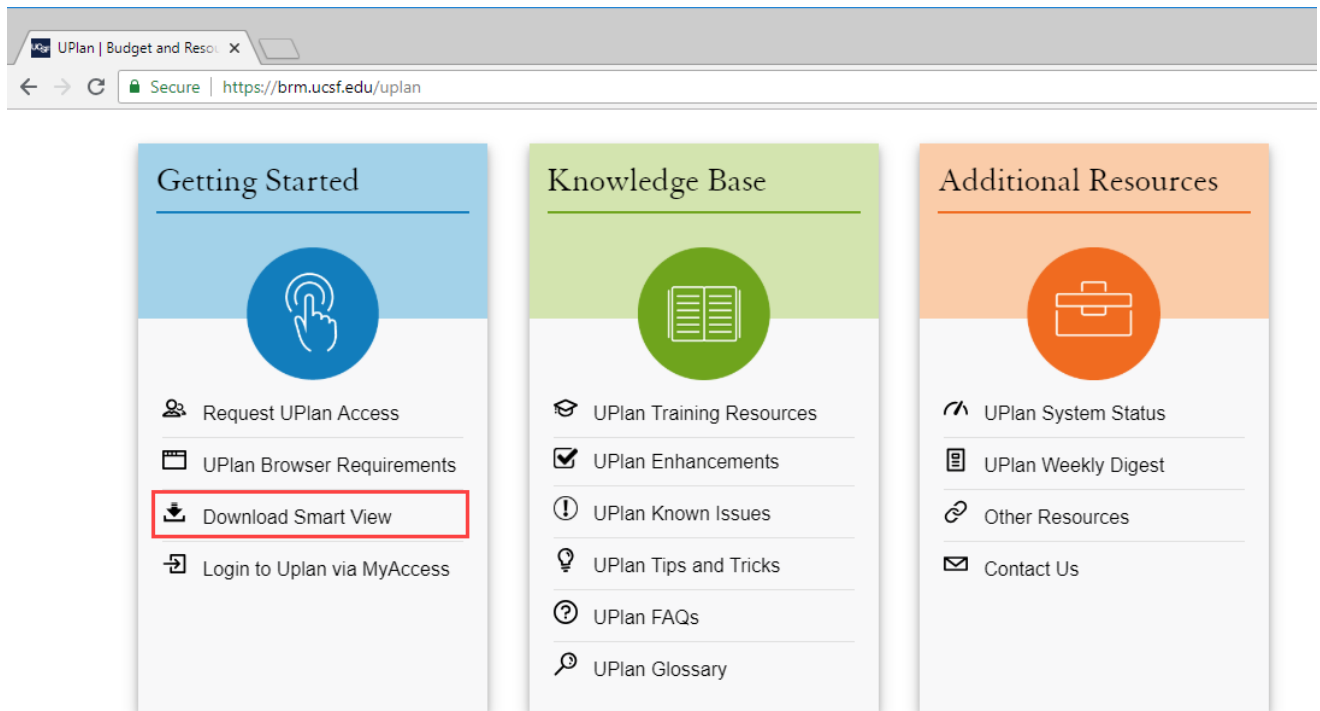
UCSF UPlan | Budget and Resou ×

Secure | https://brm.ucsf.edu/uplan

Getting Started

Request UPlan Access

UPlan Browser Requirements

Download Smart View

Login to Uplan via MyAccess

Knowledge Base

UPlan Training Resources

UPlan Enhancements

UPlan Known Issues

UPlan Tips and Tricks

UPlan FAQs

UPlan Glossary

Additional Resources

UPlan System Status

UPlan Weekly Digest

Other Resources

Contact Us